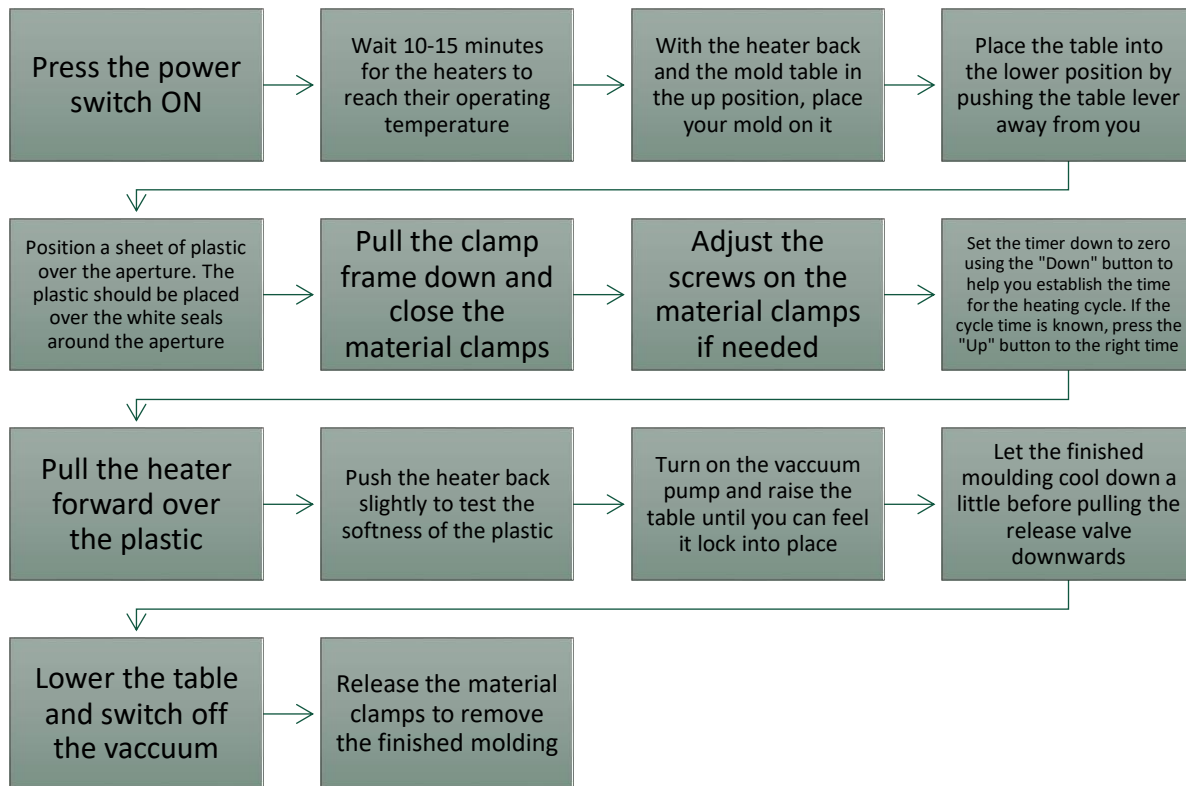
Press the power switch ON

Wait 10-15 minutes for the heaters to reach their operating temperature

With the heater back and the mold table in the up position, place your mold on it

Place the table into the lower position by pushing the table lever away from you

Position a sheet of plastic over the aperture. The plastic should be placed over the white seals around the aperture

Pull the clamp frame down and close the material clamps

Adjust the screws on the material clamps if needed

Set the timer down to zero using the "Down" button to help you establish the time for the heating cycle. If the cycle time is known, press the "Up" button to the right time

Pull the heater forward over the plastic

Push the heater back slightly to test the softness of the plastic

Turn on the vaccuum pump and raise the table until you can feel it lock into place

Let the finished moulding cool down a little before pulling the release valve downwards

Lower the table and switch off the vaccuum

Release the material clamps to remove the finished molding